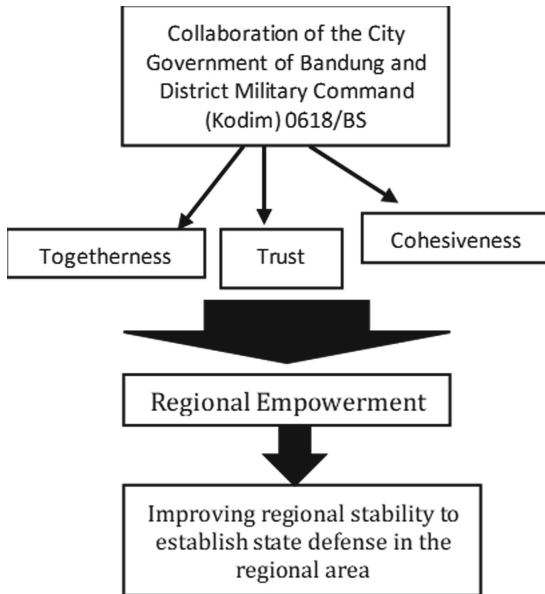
Collaboration of the City Government of Bandung and District Military Command (Kodim) 0618/BS

Togetherness

Trust

Cohesiveness

Regional Empowerment

Improving regional stability to establish state defense in the regional area